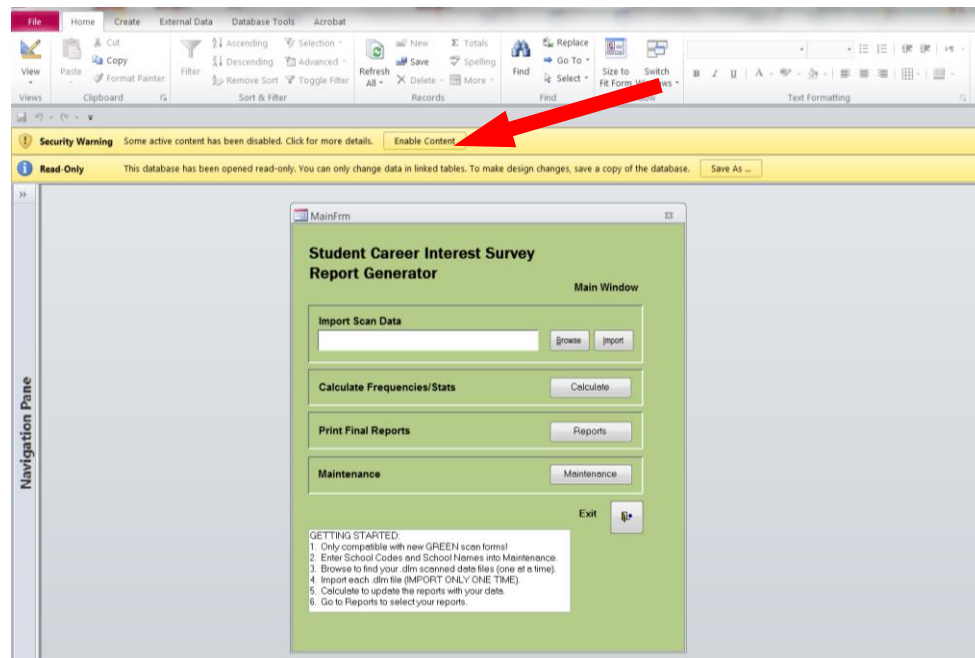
File Home Create External Data Database Tools Acrobat

View
Views

Paste
Cut
Copy
Format Painter
Clipboard

Filter
Ascending
Descending
Remove Sort
Selection
Advanced
Toggle Filter
Sort & Filter

Refresh All
New
Save
Delete
Totals
Spelling
More
Records

Find
Replace
Go To
Select
Find

Size to Fit Form
Switch W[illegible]ws
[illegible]ow

Text Formatting

Security Warning Some active content has been disabled. Click for more details. Enable Content

Read-Only This database has been opened read-only. You can only change data in linked tables. To make design changes, save a copy of the database. Save As ...

Navigation Pane

MainFrm

Student Career Interest Survey Report Generator

Main Window

Import Scan Data

Browse Import

Calculate Frequencies/Stats Calculate

Print Final Reports Reports

Maintenance Maintenance

Exit

GETTING STARTED:
1. Only compatible with new GREEN scan forms!
2. Enter School Codes and School Names into Maintenance.
3. Browse to find your .dlm scanned data files (one at a time).
4. Import each .dlm file (IMPORT ONLY ONE TIME).
5. Calculate to update the reports with your data.
6. Go to Reports to select your reports.